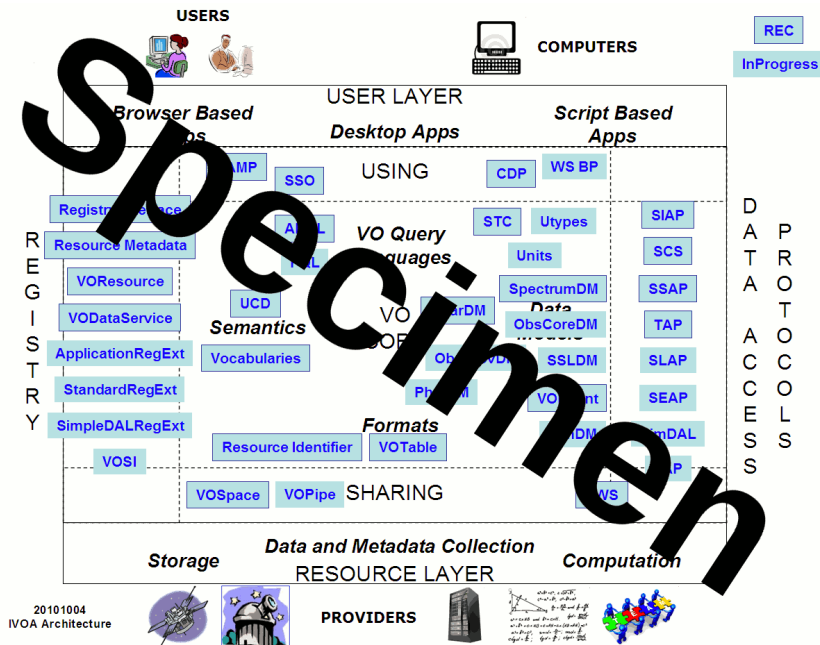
USERS

COMPUTERS

REC

InProgress

USER LAYER

Browser Based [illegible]ps

Desktop Apps

Script Based Apps

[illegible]AMP

SSO

USING

CDP

WS BP

Registr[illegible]ace

Resource Metadata

VOResource

VODataService

ApplicationRegExt

StandardRegExt

SimpleDALRegExt

VOSI

R E G I S T R Y

A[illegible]L

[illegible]L

UCD

Semantics

Vocabularies

VO Query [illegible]guages

VO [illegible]ORE

STC

Utypes

Units

SpectrumDM

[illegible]arDM

Data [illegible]odels

ObsCoreDM

Ob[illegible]DM

SSLDM

Ph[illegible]M

VO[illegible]nt

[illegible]hDM

Formats

Resource Identifier

VOTable

SIAP

SCS

SSAP

TAP

SLAP

SEAP

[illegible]mDAL

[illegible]AP

D A T A   A C C E S S   P R O T O C O L S

VOSpace

VOPipe

SHARING

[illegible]WS

Storage

Data and Metadata Collection

Computation

RESOURCE LAYER

20101004
IVOA Architecture

PROVIDERS

Specimen